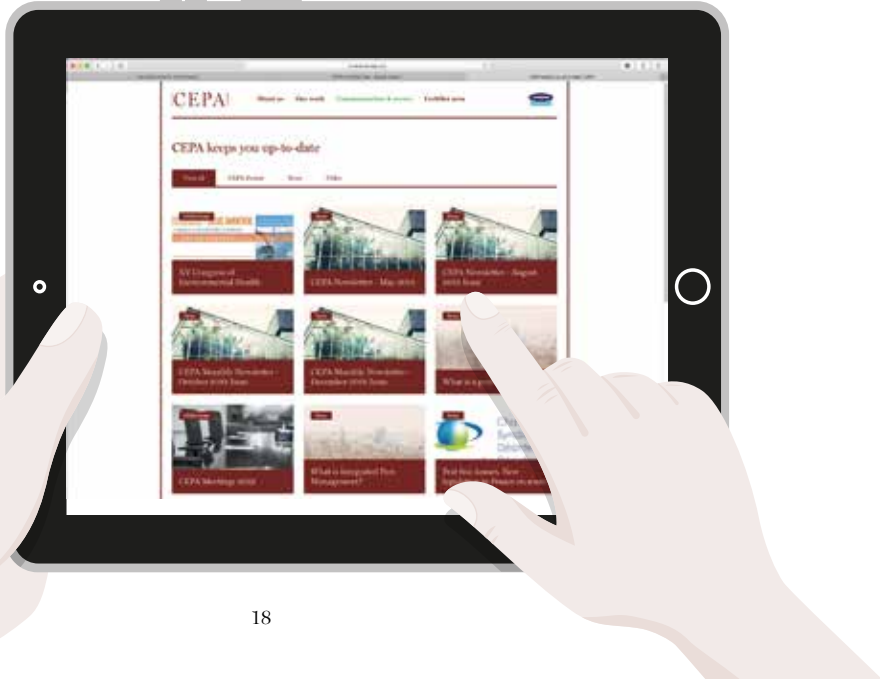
CEPA

About us Our work Communication & events Certified area

CEPA keeps you up-to-date

View all CEPA Events News Video

XV Congress of Environmental Health

CEPA Newsletter – May 2016

CEPA Newsletter – August 2016 Issue

CEPA Monthly Newsletter – October 2016 Issue

CEPA Monthly Newsletter – December 2016 Issue

What is a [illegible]

CEPA Meetings 2016

What is Integrated Pest Management?

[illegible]

18